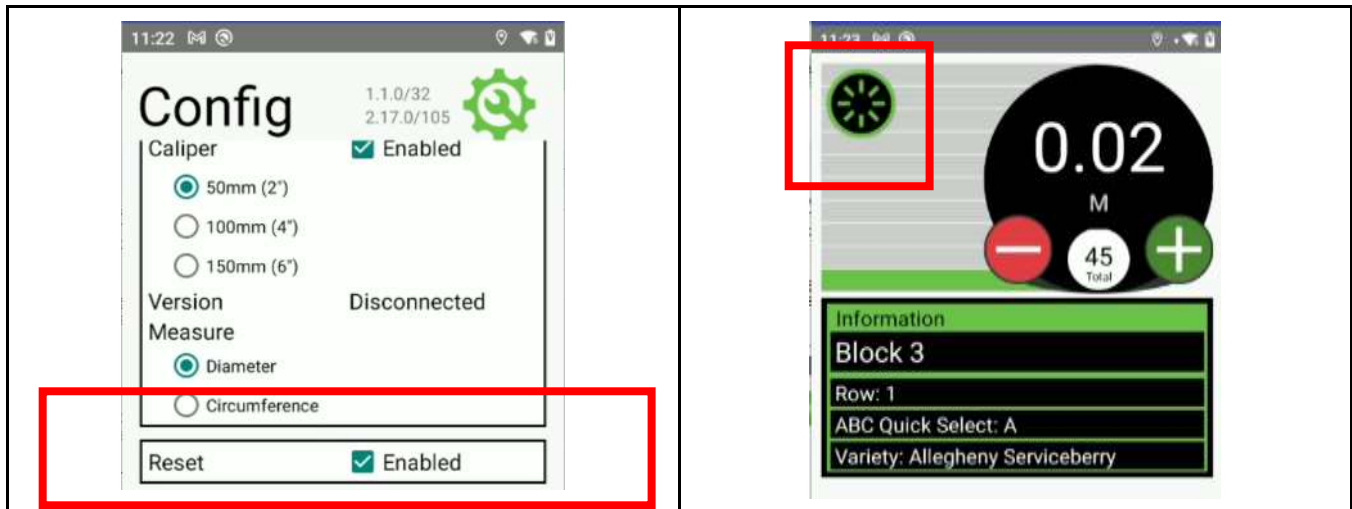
11:22

Config

1.1.0/32
2.17.0/105

Caliper Enabled

50mm (2")
100mm (4")
150mm (6")

Version Disconnected

Measure

Diameter
Circumference

Reset Enabled

11:23

0.02

M

45
Total

Information

Block 3

Row: 1

ABC Quick Select: A

Variety: Allegheny Serviceberry